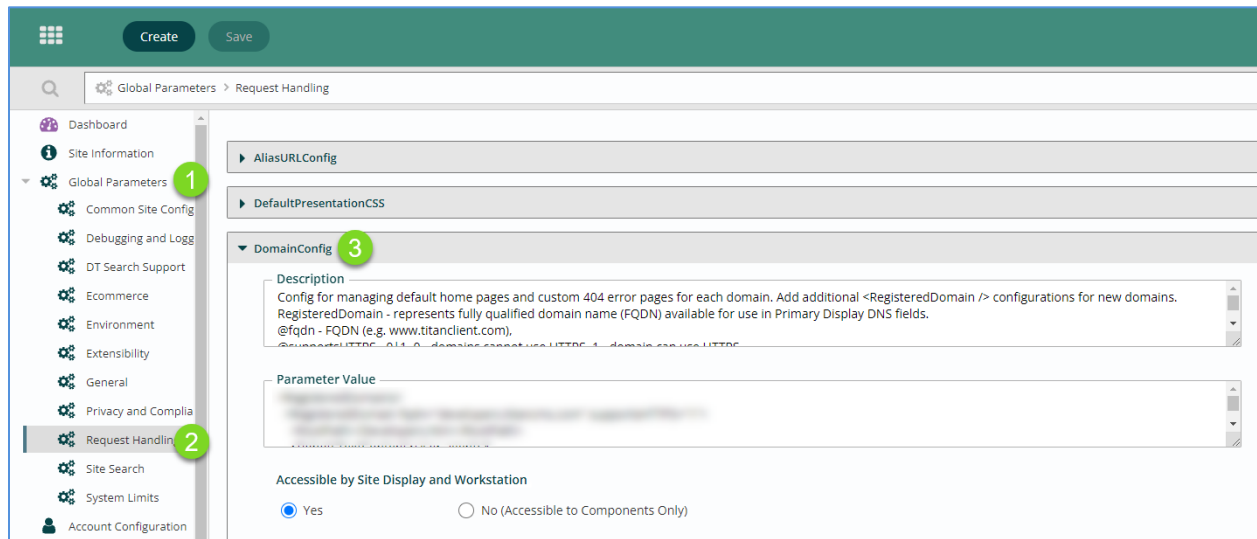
Create Save

Global Parameters > Request Handling

Dashboard
Site Information
Global Parameters 1
Common Site Config
Debugging and Logg
DT Search Support
Ecommerce
Environment
Extensibility
General
Privacy and Complia
Request Handlin 2
Site Search
System Limits
Account Configuration

AliasURLConfig

DefaultPresentationCSS

DomainConfig 3

Description
Config for managing default home pages and custom 404 error pages for each domain. Add additional <RegisteredDomain /> configurations for new domains.
RegisteredDomain - represents fully qualified domain name (FQDN) available for use in Primary Display DNS fields.
@fqdn - FQDN (e.g. www.titanclient.com),
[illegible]

Parameter Value
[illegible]

Accessible by Site Display and Workstation
Yes
No (Accessible to Components Only)